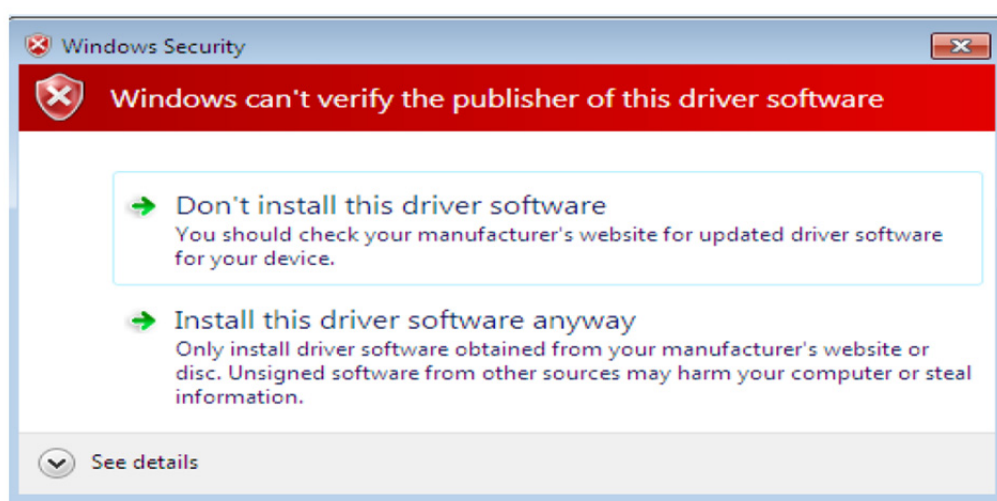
Windows Security

Windows can't verify the publisher of this driver software

Don't install this driver software
You should check your manufacturer's website for updated driver software for your device.

Install this driver software anyway
Only install driver software obtained from your manufacturer's website or disc. Unsigned software from other sources may harm your computer or steal information.

See details